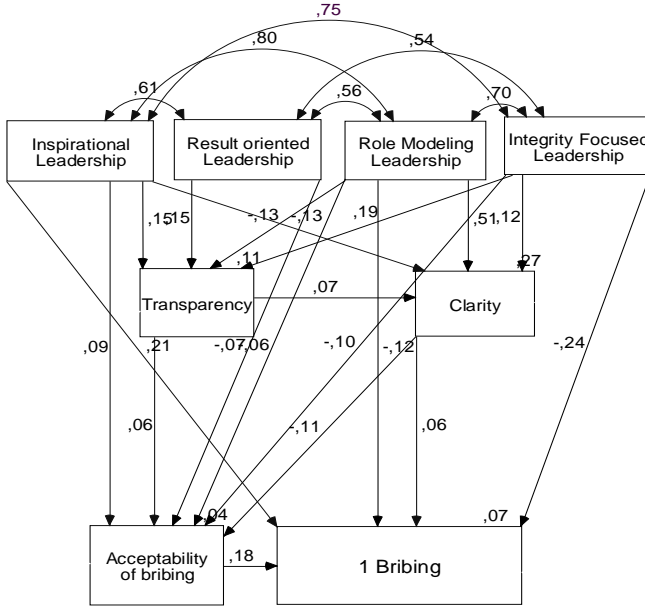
,75
,80
,54
,61
,56
,70
Inspirational Leadership
Result oriented Leadership
Role Modeling Leadership
Integrity Focused Leadership
,15
,15
-,13
-,13
,19
,51
,12
,11
,27
Transparency
,07
Clarity
,09
,21
-,07
,06
-,10
-,12
-,24
,06
-,11
,06
,04
,07
Acceptability of bribing
,18
1 Bribing